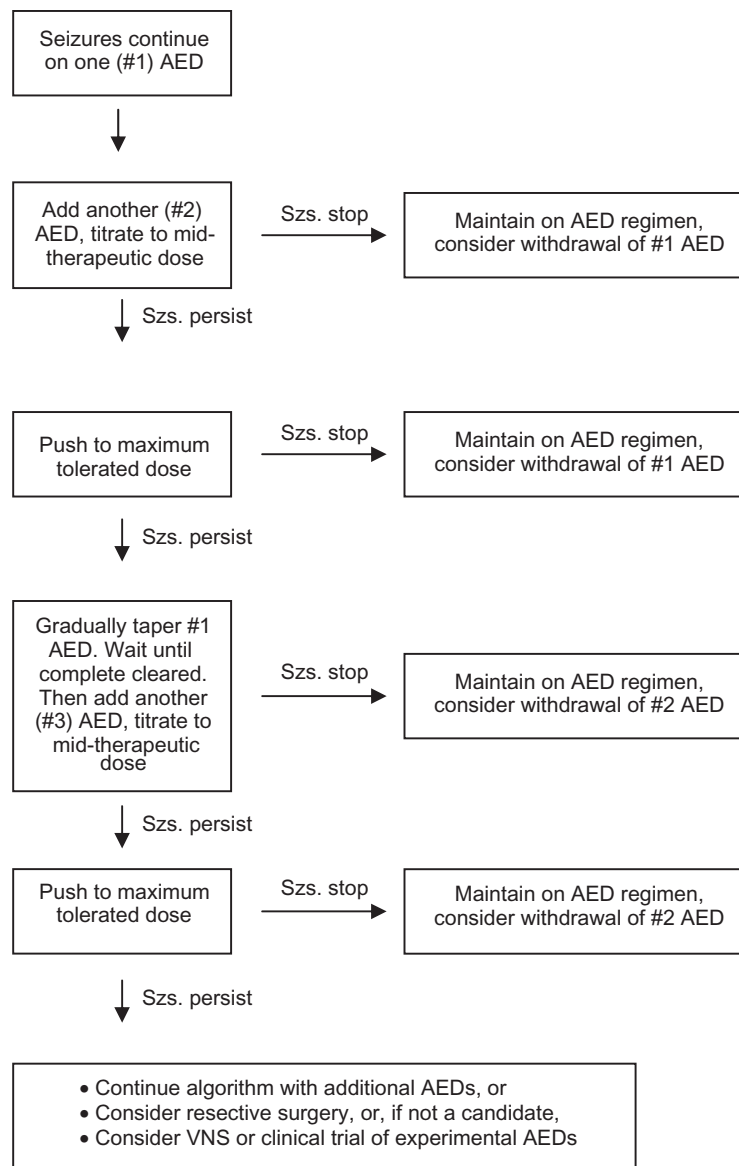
Seizures continue on one (#1) AED

Add another (#2) AED, titrate to mid-therapeutic dose

Szs. stop

Maintain on AED regimen, consider withdrawal of #1 AED

Szs. persist

Push to maximum tolerated dose

Szs. stop

Maintain on AED regimen, consider withdrawal of #1 AED

Szs. persist

Gradually taper #1 AED. Wait until complete cleared. Then add another (#3) AED, titrate to mid-therapeutic dose

Szs. stop

Maintain on AED regimen, consider withdrawal of #2 AED

Szs. persist

Push to maximum tolerated dose

Szs. stop

Maintain on AED regimen, consider withdrawal of #2 AED

Szs. persist

• Continue algorithm with additional AEDs, or
• Consider resective surgery, or, if not a candidate,
• Consider VNS or clinical trial of experimental AEDs